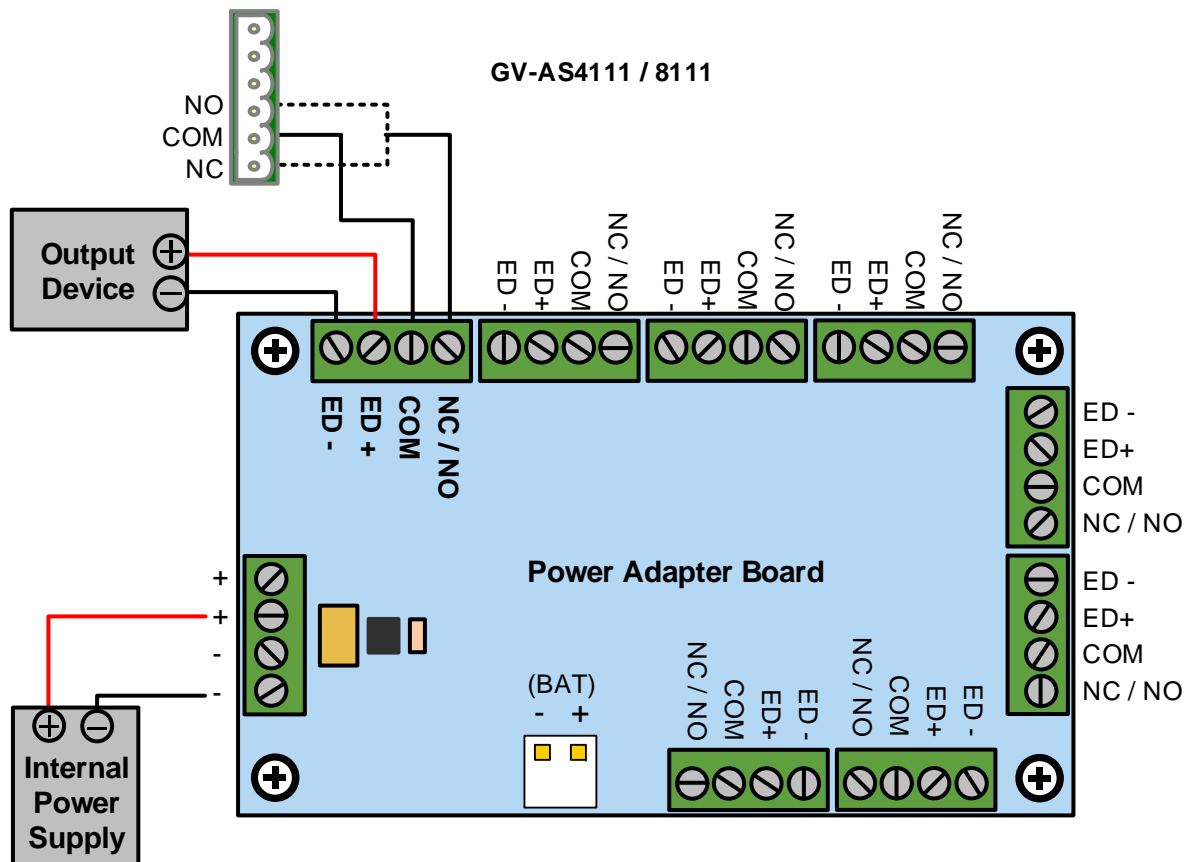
GV-AS4111 / 8111

NO
COM
NC

Output Device

ED -
ED+
COM
NC / NO

ED -
ED+
COM
NC / NO

ED -
ED+
COM
NC / NO

ED -
ED +
COM
NC / NO

ED -
ED+
COM
NC / NO

ED -
ED+
COM
NC / NO

Power Adapter Board

+
+
-
-

(BAT)
- +

NC / NO
COM
ED+
ED -

NC / NO
COM
ED+
ED -

Internal Power Supply